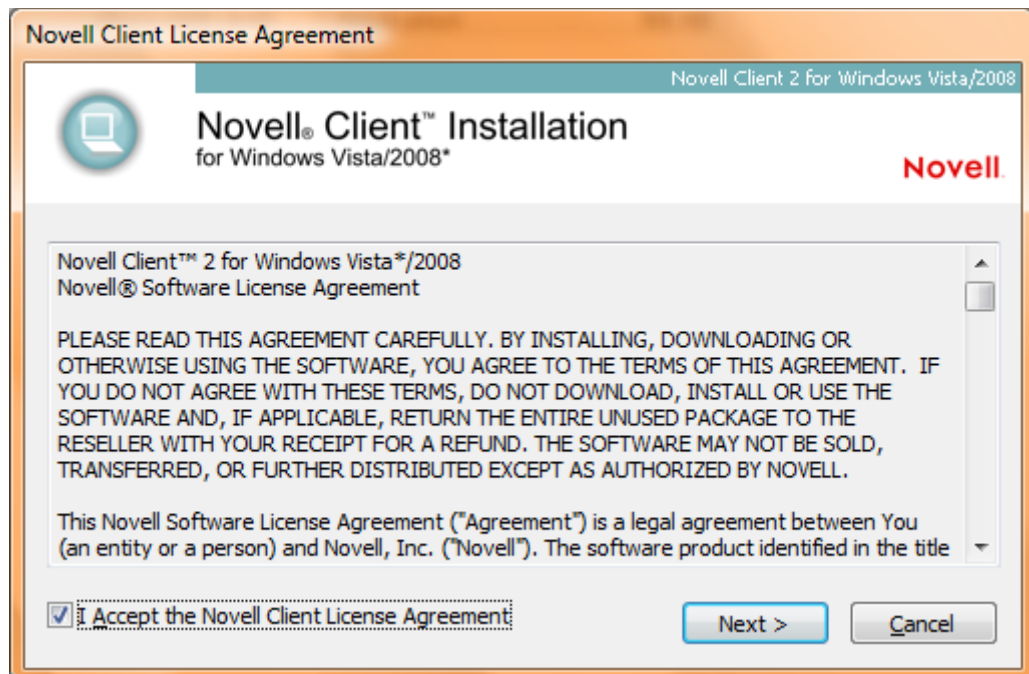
Novell Client License Agreement

Novell Client 2 for Windows Vista/2008

Novell® Client™ Installation
for Windows Vista/2008*

Novell.

Novell Client™ 2 for Windows Vista*/2008
Novell® Software License Agreement

PLEASE READ THIS AGREEMENT CAREFULLY. BY INSTALLING, DOWNLOADING OR OTHERWISE USING THE SOFTWARE, YOU AGREE TO THE TERMS OF THIS AGREEMENT. IF YOU DO NOT AGREE WITH THESE TERMS, DO NOT DOWNLOAD, INSTALL OR USE THE SOFTWARE AND, IF APPLICABLE, RETURN THE ENTIRE UNUSED PACKAGE TO THE RESELLER WITH YOUR RECEIPT FOR A REFUND. THE SOFTWARE MAY NOT BE SOLD, TRANSFERRED, OR FURTHER DISTRIBUTED EXCEPT AS AUTHORIZED BY NOVELL.

This Novell Software License Agreement ("Agreement") is a legal agreement between You (an entity or a person) and Novell, Inc. ("Novell"). The software product identified in the title

I Accept the Novell Client License Agreement

Next >

Cancel